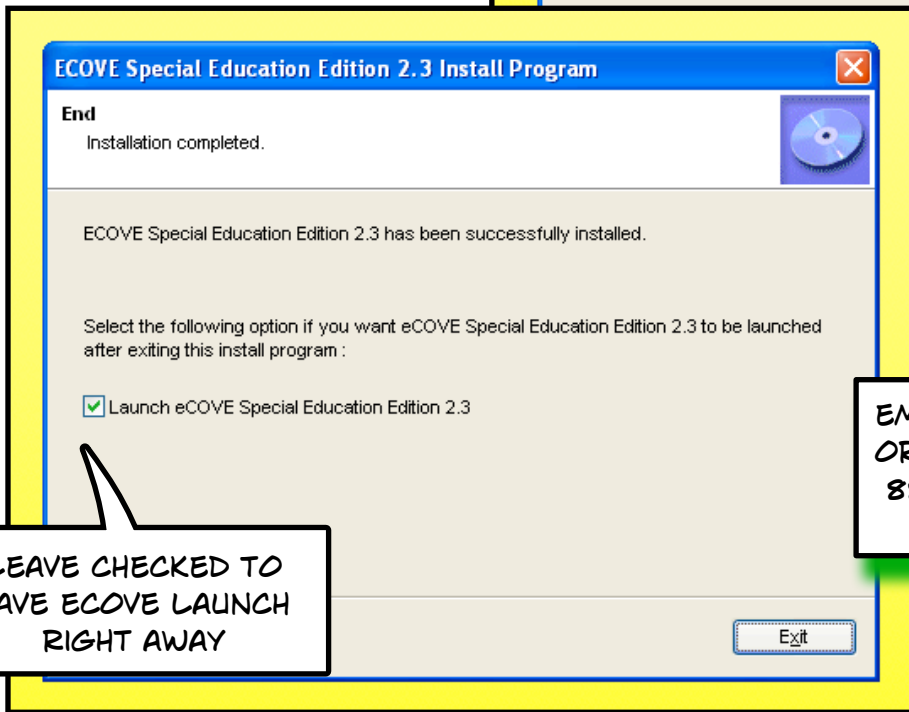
ECOVE Special Education Edition 2.3 Install Program

End
Installation completed.

ECOVE Special Education Edition 2.3 has been successfully installed.

Select the following option if you want eCOVE Special Education Edition 2.3 to be launched after exiting this install program :

Launch eCOVE Special Education Edition 2.3

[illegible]EAVE CHECKED TO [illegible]AVE ECOVE LAUNCH RIGHT AWAY

EN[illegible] OR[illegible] 8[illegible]

Exit